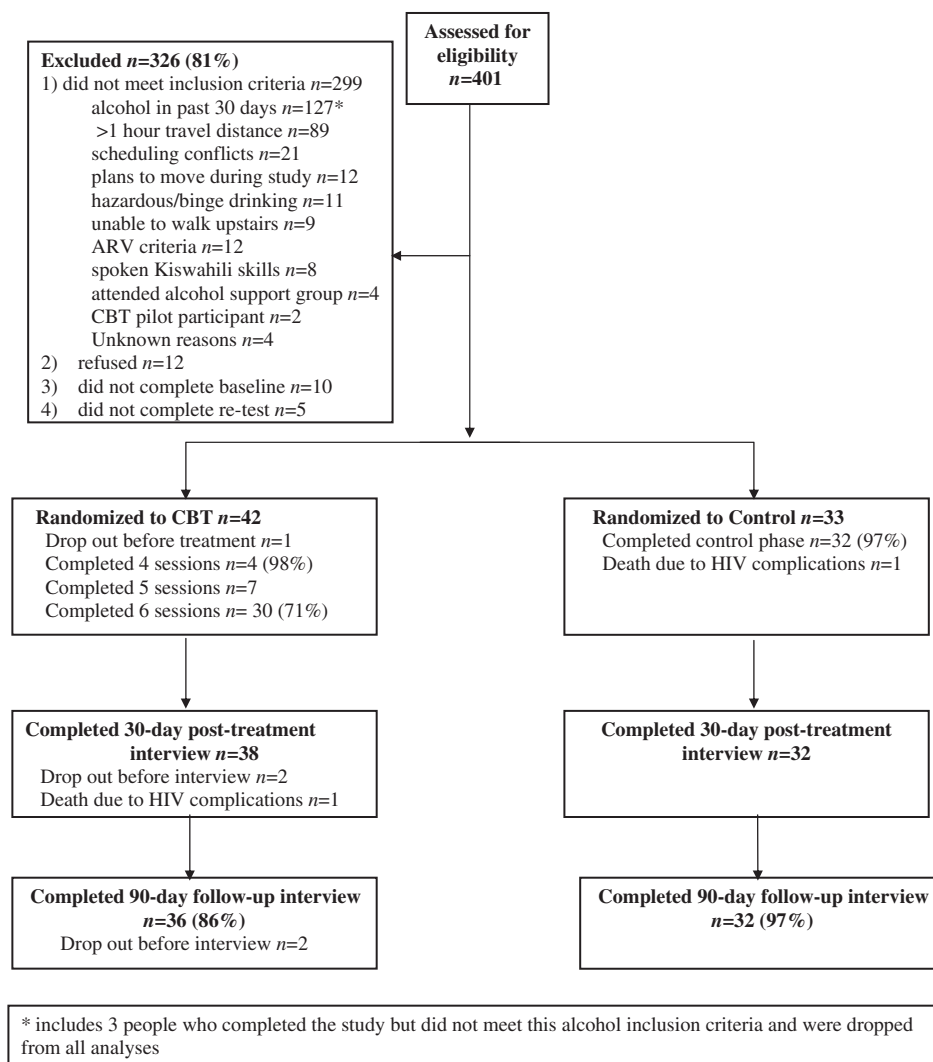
Assessed for eligibility
$n$=401

Excluded $n$=326 (81%)
1) did not meet inclusion criteria $n$=299
alcohol in past 30 days $n$=127*
>1 hour travel distance $n$=89
scheduling conflicts $n$=21
plans to move during study $n$=12
hazardous/binge drinking $n$=11
unable to walk upstairs $n$=9
ARV criteria $n$=12
spoken Kiswahili skills $n$=8
attended alcohol support group $n$=4
CBT pilot participant $n$=2
Unknown reasons $n$=4
2) refused $n$=12
3) did not complete baseline $n$=10
4) did not complete re-test $n$=5

Randomized to CBT $n$=42
Drop out before treatment $n$=1
Completed 4 sessions $n$=4 (98%)
Completed 5 sessions $n$=7
Completed 6 sessions $n$= 30 (71%)

Randomized to Control $n$=33
Completed control phase $n$=32 (97%)
Death due to HIV complications $n$=1

Completed 30-day post-treatment interview $n$=38
Drop out before interview $n$=2
Death due to HIV complications $n$=1

Completed 30-day post-treatment interview $n$=32

Completed 90-day follow-up interview $n$=36 (86%)
Drop out before interview $n$=2

Completed 90-day follow-up interview $n$=32 (97%)

* includes 3 people who completed the study but did not meet this alcohol inclusion criteria and were dropped from all analyses